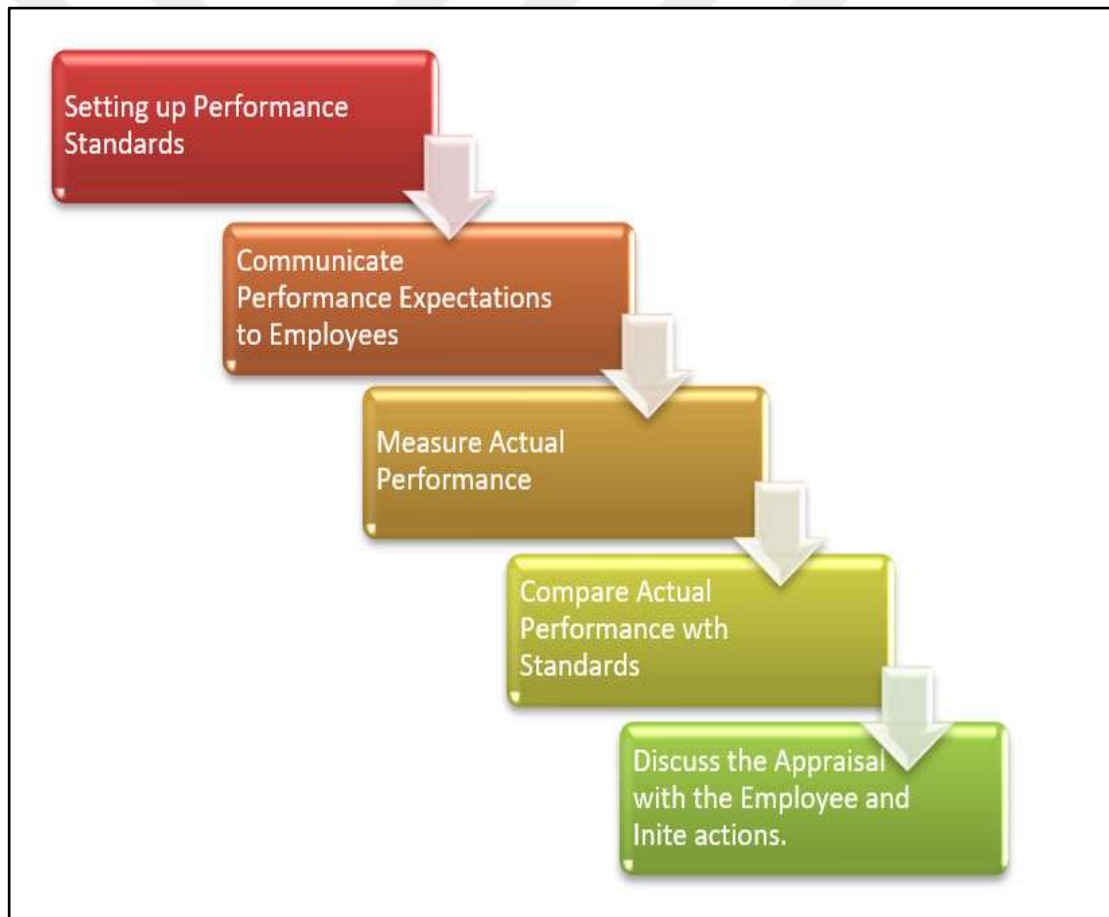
Setting up Performance Standards

Communicate Performance Expectations to Employees

Measure Actual Performance

Compare Actual Performance wth Standards

Discuss the Appraisal with the Employee and Inite actions.